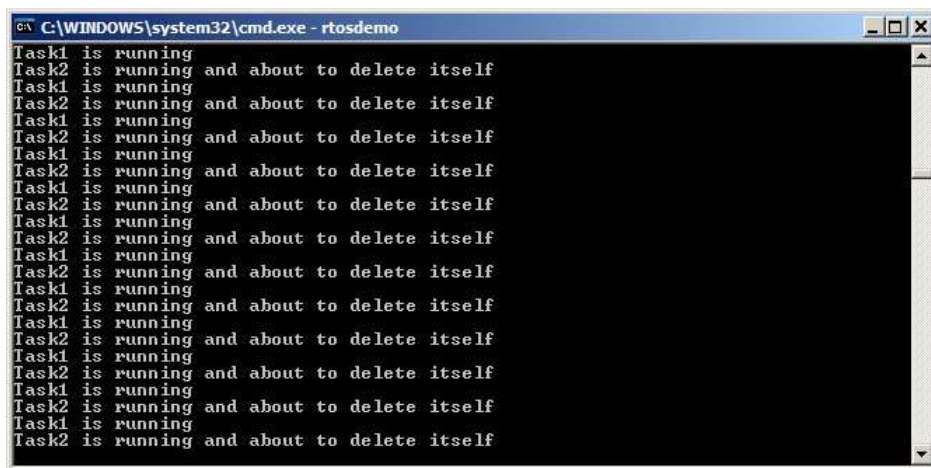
C:\WINDOWS\system32\cmd.exe - rtosdemo

Task1 is running
Task2 is running and about to delete itself
Task1 is running
Task2 is running and about to delete itself
Task1 is running
Task2 is running and about to delete itself
Task1 is running
Task2 is running and about to delete itself
Task1 is running
Task2 is running and about to delete itself
Task1 is running
Task2 is running and about to delete itself
Task1 is running
Task2 is running and about to delete itself
Task1 is running
Task2 is running and about to delete itself
Task1 is running
Task2 is running and about to delete itself
Task1 is running
Task2 is running and about to delete itself
Task1 is running
Task2 is running and about to delete itself
Task1 is running
Task2 is running and about to delete itself